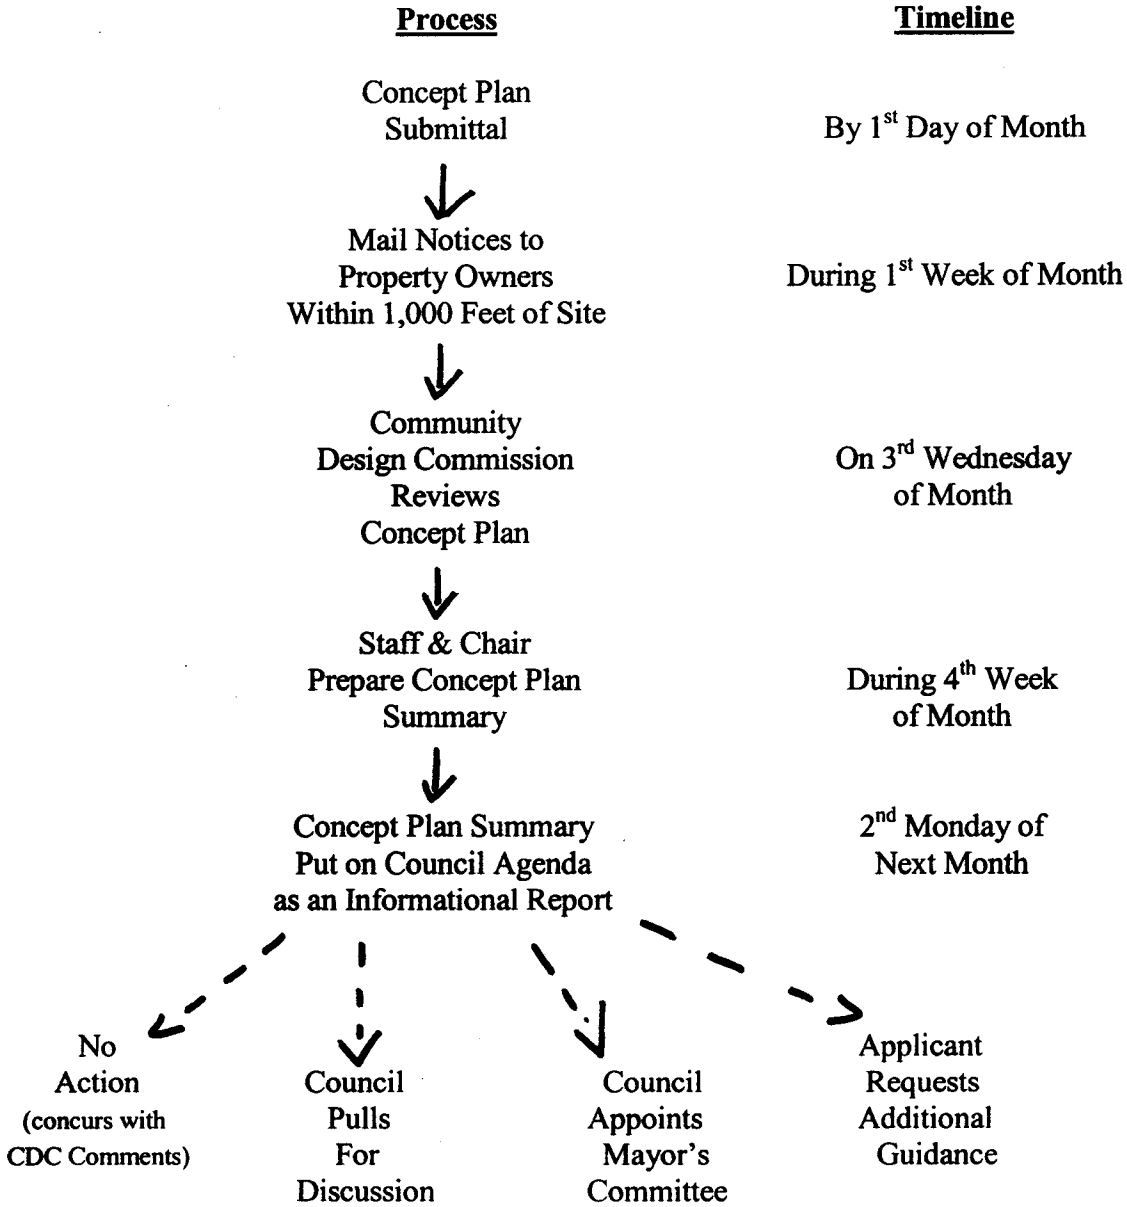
Process

Timeline

Concept Plan Submittal

By 1$^{st}$ Day of Month

Mail Notices to Property Owners Within 1,000 Feet of Site

During 1$^{st}$ Week of Month

Community Design Commission Reviews Concept Plan

On 3$^{rd}$ Wednesday of Month

Staff & Chair Prepare Concept Plan Summary

During 4$^{th}$ Week of Month

Concept Plan Summary Put on Council Agenda as an Informational Report

2$^{nd}$ Monday of Next Month

No Action (concurs with CDC Comments)

Council Pulls For Discussion

Council Appoints Mayor's Committee

Applicant Requests Additional Guidance